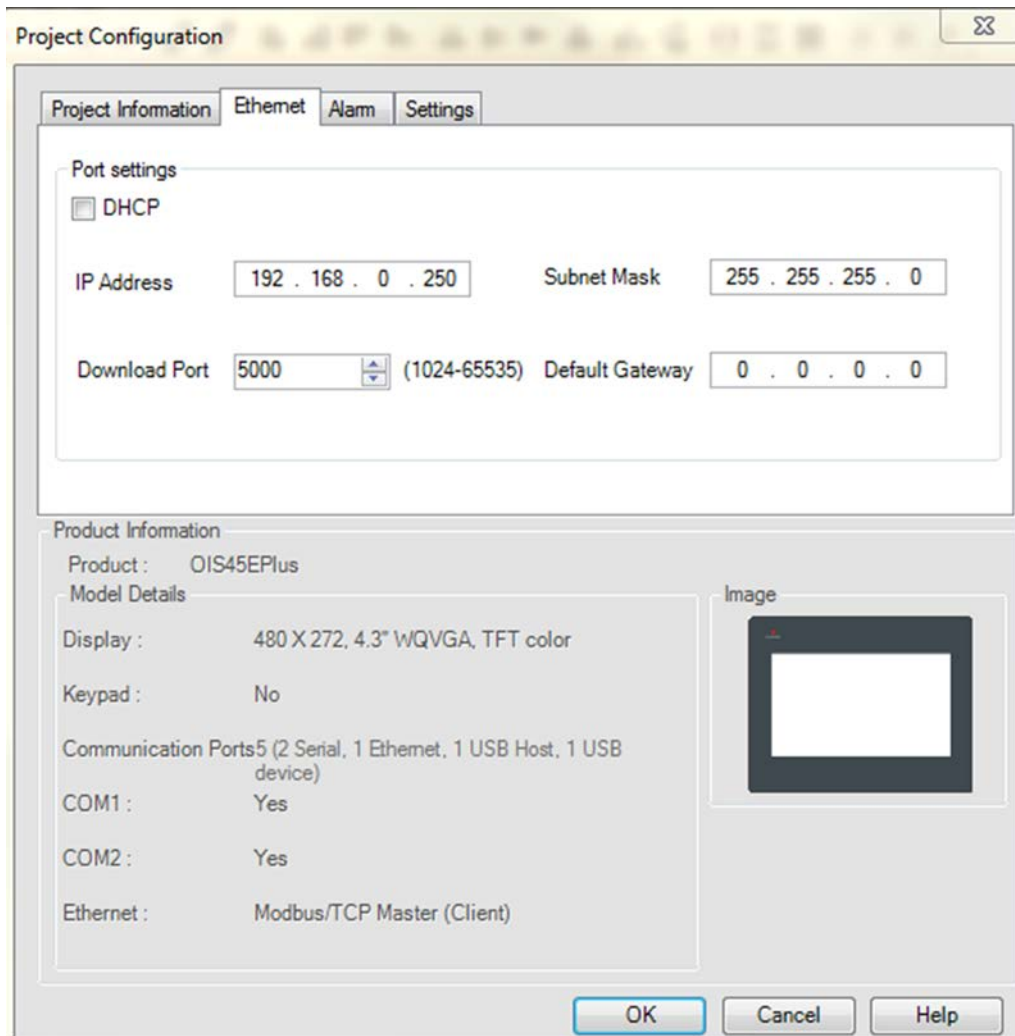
Project Configuration

Project Information | Ethernet | Alarm | Settings

Port settings

DHCP

IP Address 192 . 168 . 0 . 250

Subnet Mask 255 . 255 . 255 . 0

Download Port 5000 (1024-65535)

Default Gateway 0 . 0 . 0 . 0

Product Information

Product : OIS45EPlus

Model Details

Display : 480 X 272, 4.3" WQVGA, TFT color

Keypad : No

Communication Ports 5 (2 Serial, 1 Ethernet, 1 USB Host, 1 USB device)

COM1 : Yes

COM2 : Yes

Ethernet : Modbus/TCP Master (Client)

Image

OK Cancel Help